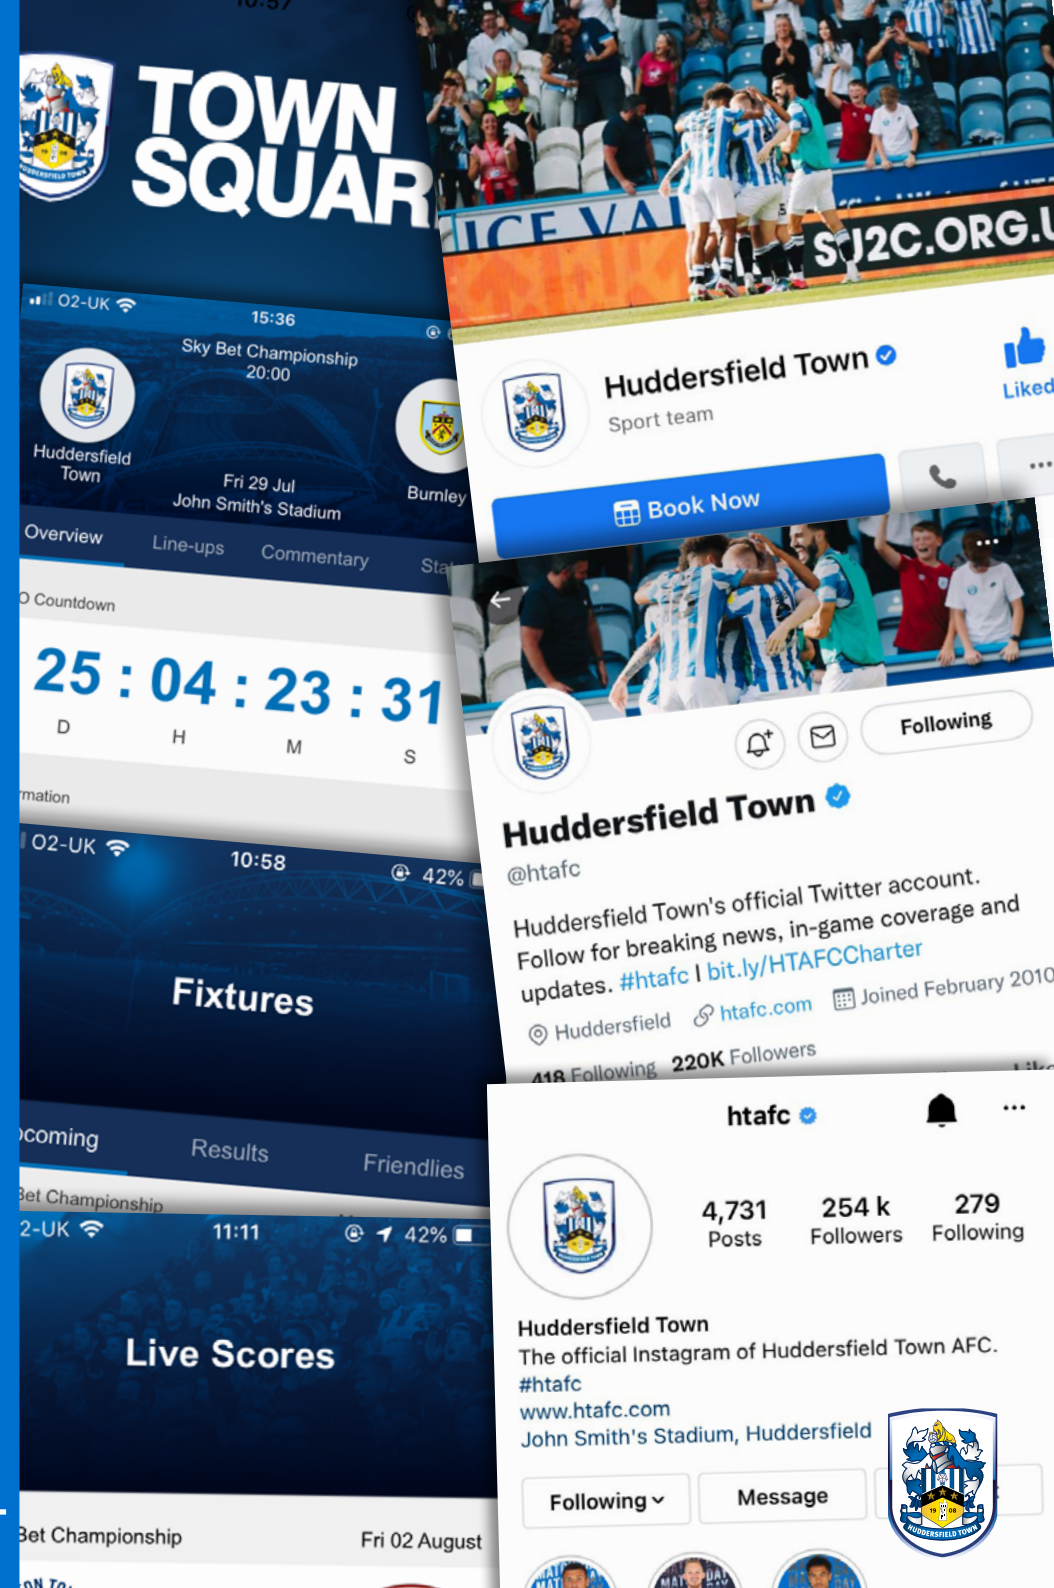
TOWN SQUAR

02-UK 15:36
Sky Bet Championship
20:00
Huddersfield Town
Burnley
Fri 29 Jul
John Smith's Stadium
Overview Line-ups Commentary Sta

Countdown
25 : 04 : 23 : 31
D H M S
rmation

02-UK 10:58 42%
Fixtures
coming Results Friendlies
Bet Championship

2-UK 11:11 42%
Live Scores
Bet Championship Fri 02 August

ICE VAI
SU2C.ORG.U

Huddersfield Town
Sport team
Liked
Book Now

Following
Huddersfield Town
@htafc
Huddersfield Town's official Twitter account. Follow for breaking news, in-game coverage and updates. #htafc I bit.ly/HTAFCCharter
Huddersfield htafc.com Joined February 2010
418 Following 220K Followers

htafc
4,731 Posts 254 k Followers 279 Following
Huddersfield Town
The official Instagram of Huddersfield Town AFC.
#htafc
www.htafc.com
John Smith's Stadium, Huddersfield
Following Message